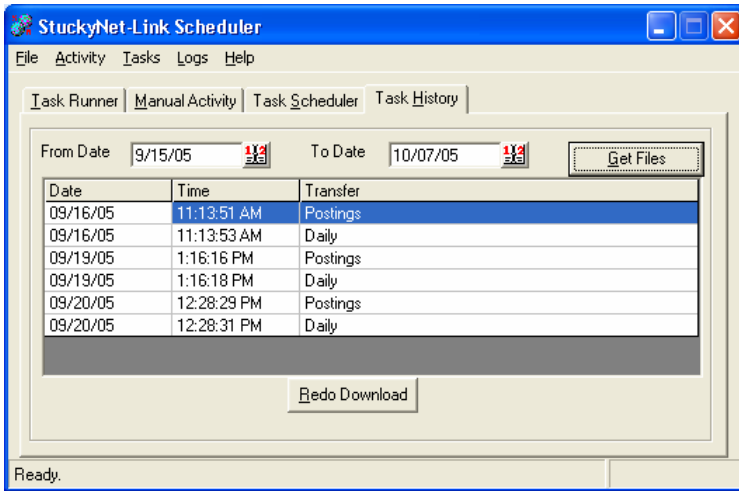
StuckyNet-Link Scheduler

File Activity Tasks Logs Help

Task Runner | Manual Activity | Task Scheduler | Task History

From Date 9/15/05 To Date 10/07/05 Get Files

| Date | Time | Transfer |
|---|---|---|
| 09/16/05 | 11:13:51 AM | Postings |
| 09/16/05 | 11:13:53 AM | Daily |
| 09/19/05 | 1:16:16 PM | Postings |
| 09/19/05 | 1:16:18 PM | Daily |
| 09/20/05 | 12:28:29 PM | Postings |
| 09/20/05 | 12:28:31 PM | Daily |

Redo Download

Ready.